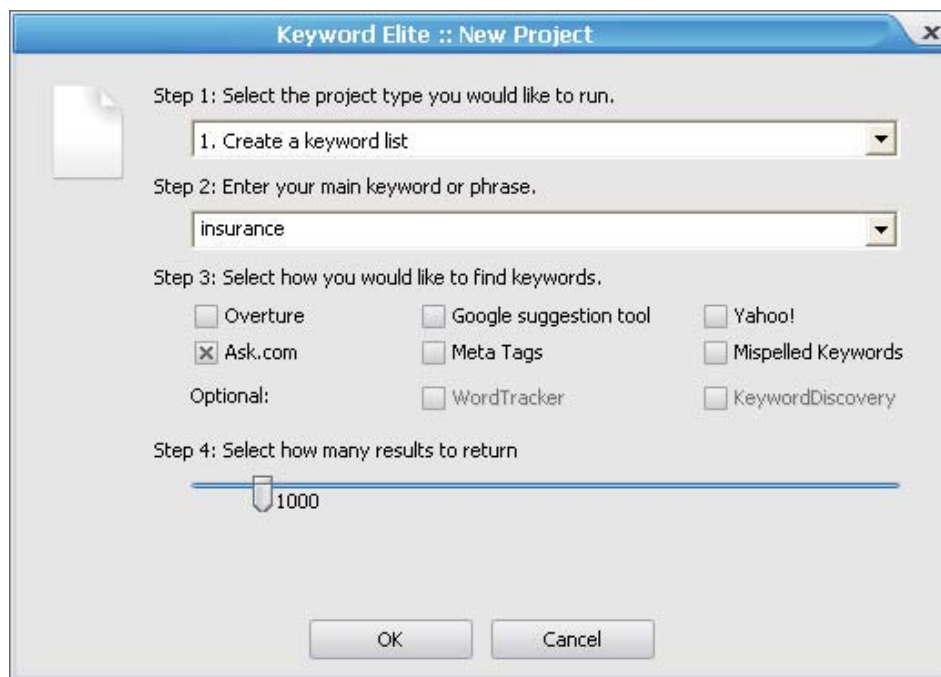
Keyword Elite :: New Project

Step 1: Select the project type you would like to run.

1. Create a keyword list

Step 2: Enter your main keyword or phrase.

insurance

Step 3: Select how you would like to find keywords.

Overture
Google suggestion tool
Yahoo!
Ask.com
Meta Tags
Mispelled Keywords
Optional:
WordTracker
KeywordDiscovery

Step 4: Select how many results to return

1000

OK
Cancel